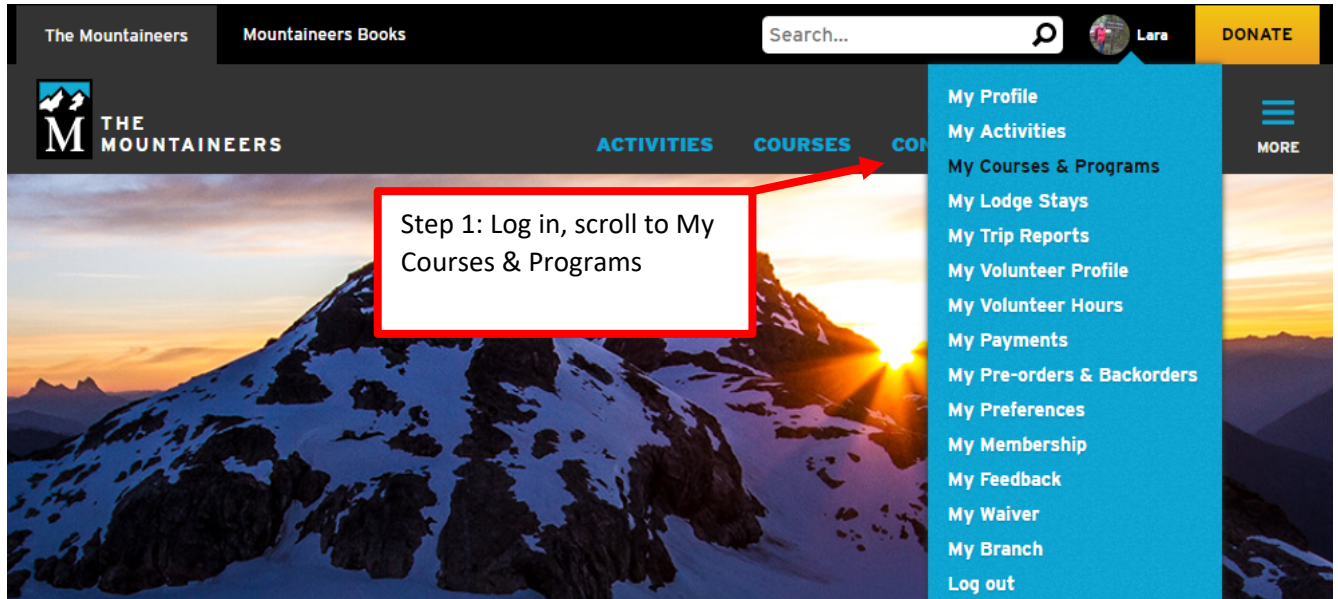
The Mountaineers
Mountaineers Books
Search...
Lara
DONATE

M THE MOUNTAINEERS
ACTIVITIES
COURSES
CON
MORE

My Profile
My Activities
My Courses & Programs
My Lodge Stays
My Trip Reports
My Volunteer Profile
My Volunteer Hours
My Payments
My Pre-orders & Backorders
My Preferences
My Membership
My Feedback
My Waiver
My Branch
Log out

Step 1: Log in, scroll to My Courses & Programs